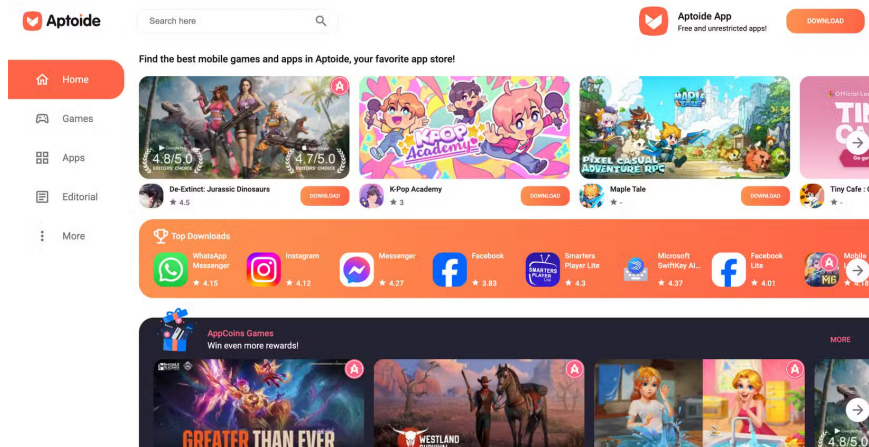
Aptoide

Search here

Aptoide App
Free and unrestricted apps!

DOWNLOAD

Home

Games

Apps

Editorial

More

Find the best mobile games and apps in Aptoide, your favorite app store!

4.8/5.0
EDITORS' CHOICE

4.7/5.0
EDITORS' CHOICE

K-POP Academy

PIXEL CASUAL ADVENTURE RPG

De-Extinct: Jurassic Dinosaurs
★ 4.5

DOWNLOAD

K-Pop Academy
★ 3

DOWNLOAD

Maple Tale
★ -

DOWNLOAD

Tiny Cafe : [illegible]
★ -

Top Downloads

WhatsApp Messenger
★ 4.15

Instagram
★ 4.12

Messenger
★ 4.27

Facebook
★ 3.83

Smarters Player Lite
★ 4.3

Microsoft SwiftKey AI...
★ 4.37

Facebook Lite
★ 4.01

Mobile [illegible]
★ 4.18

AppCoins Games
Win even more rewards!

MORE

GREATER THAN EVER

WESTLAND